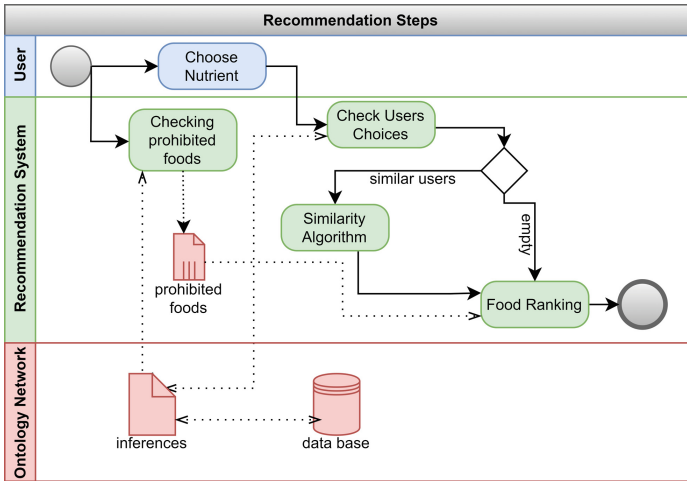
Recommendation Steps

User

Choose Nutrient

Recommendation System

Checking prohibited foods

Check Users Choices

similar users

Similarity Algorithm

empty

prohibited foods

Food Ranking

Ontology Network

inferences

data base